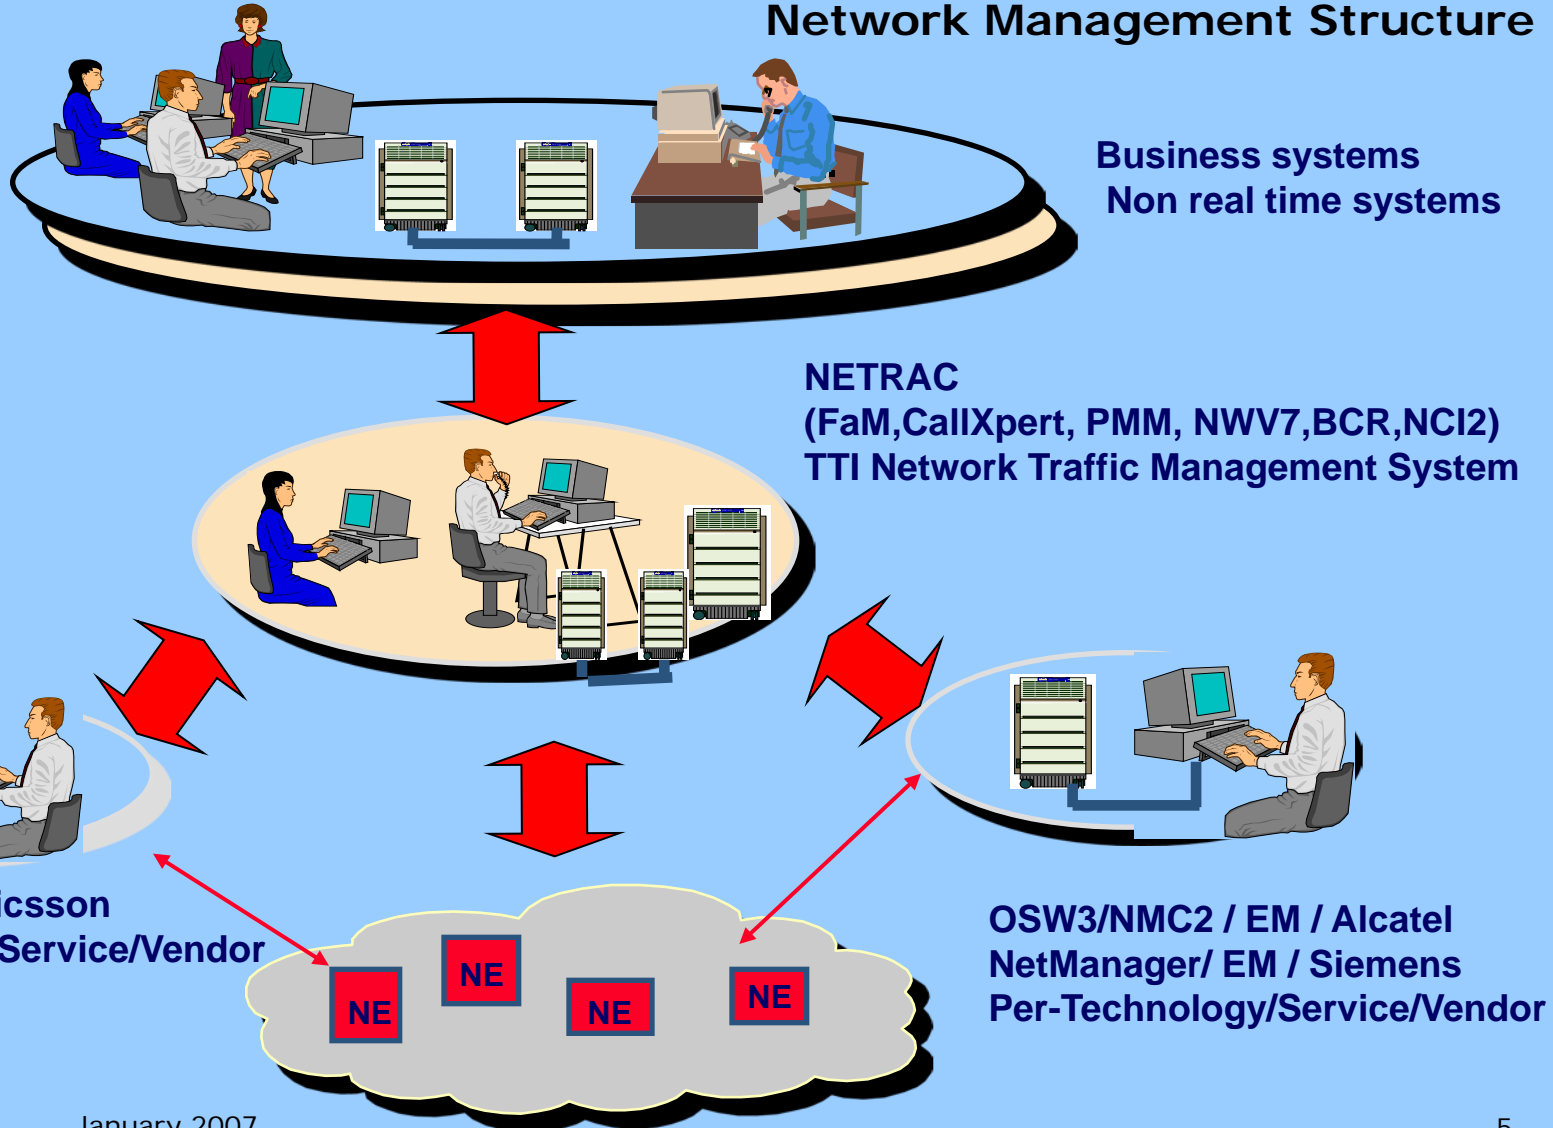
Network Management Structure

Business systems
Non real time systems

NETRAC
(FaM,CallXpert, PMM, NWV7,BCR,NCI2)
TTI Network Traffic Management System

icsson
Service/Vendor

NE
NE
NE
NE

OSW3/NMC2 / EM / Alcatel
NetManager/ EM / Siemens
Per-Technology/Service/Vendor

January 2007

5